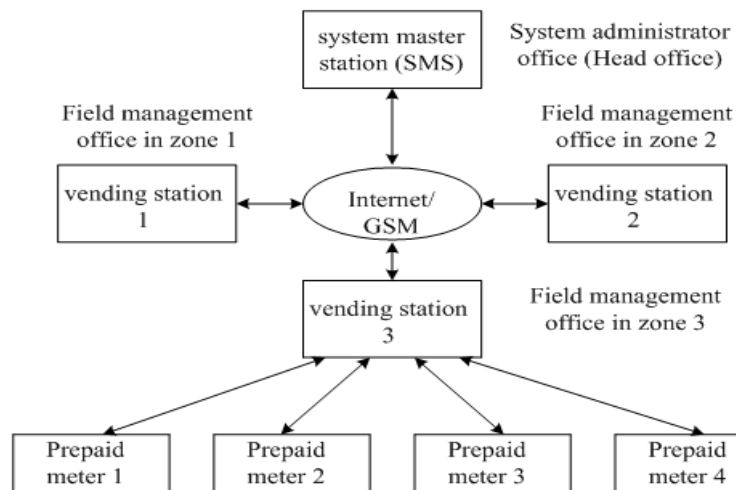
system master station (SMS)

System administrator office (Head office)

Field management office in zone 1

Field management office in zone 2

vending station 1

Internet/ GSM

vending station 2

vending station 3

Field management office in zone 3

Prepaid meter 1

Prepaid meter 2

Prepaid meter 3

Prepaid meter 4